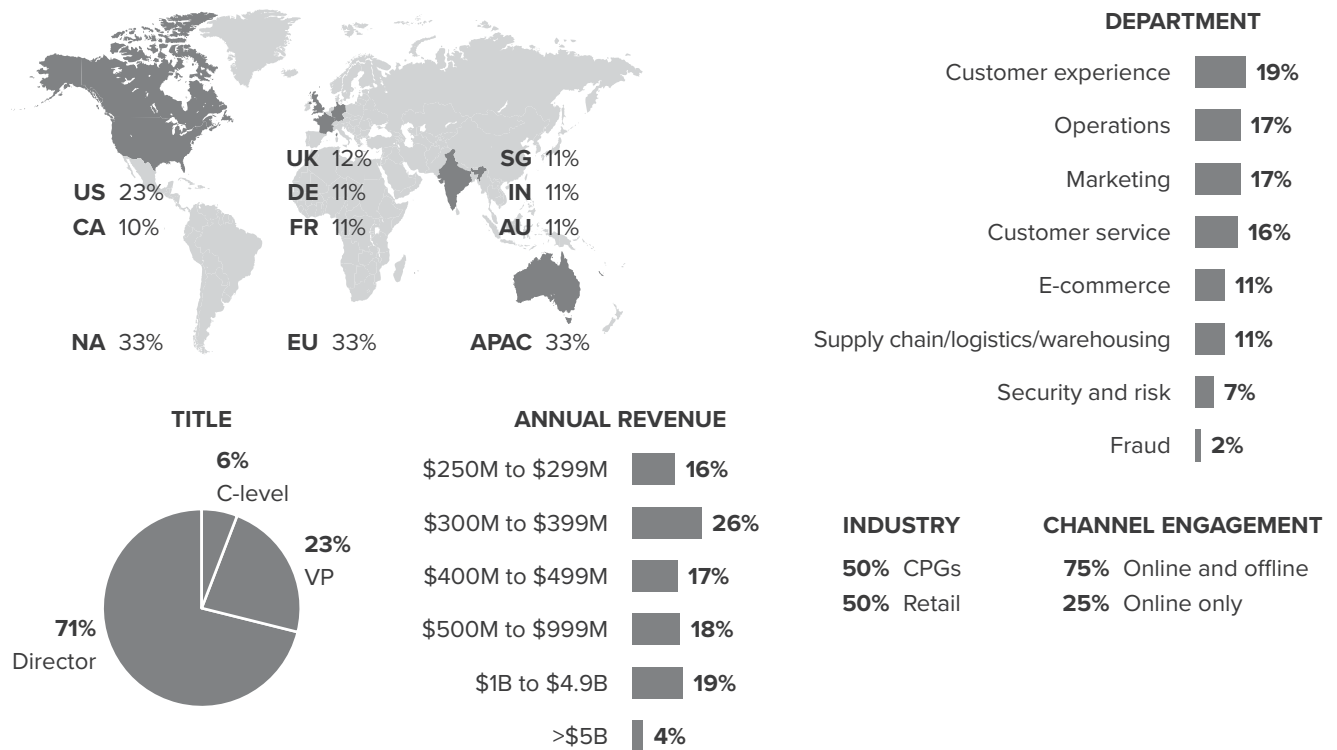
UK 12%
DE 11%
FR 11%

SG 11%
IN 11%
AU 11%

US 23%
CA 10%

NA 33%
EU 33%
APAC 33%

DEPARTMENT

| Department | % |
|---|---|
| Customer experience | 19% |
| Operations | 17% |
| Marketing | 17% |
| Customer service | 16% |
| E-commerce | 11% |
| Supply chain/logistics/warehousing | 11% |
| Security and risk | 7% |
| Fraud | 2% |

TITLE

6% C-level
23% VP
71% Director

ANNUAL REVENUE

| Annual revenue | % |
|---|---|
| \$250M to \$299M | 16% |
| \$300M to \$399M | 26% |
| \$400M to \$499M | 17% |
| \$500M to \$999M | 18% |
| \$1B to \$4.9B | 19% |
| >\$5B | 4% |

INDUSTRY

50% CPGs
50% Retail

CHANNEL ENGAGEMENT

75% Online and offline
25% Online only